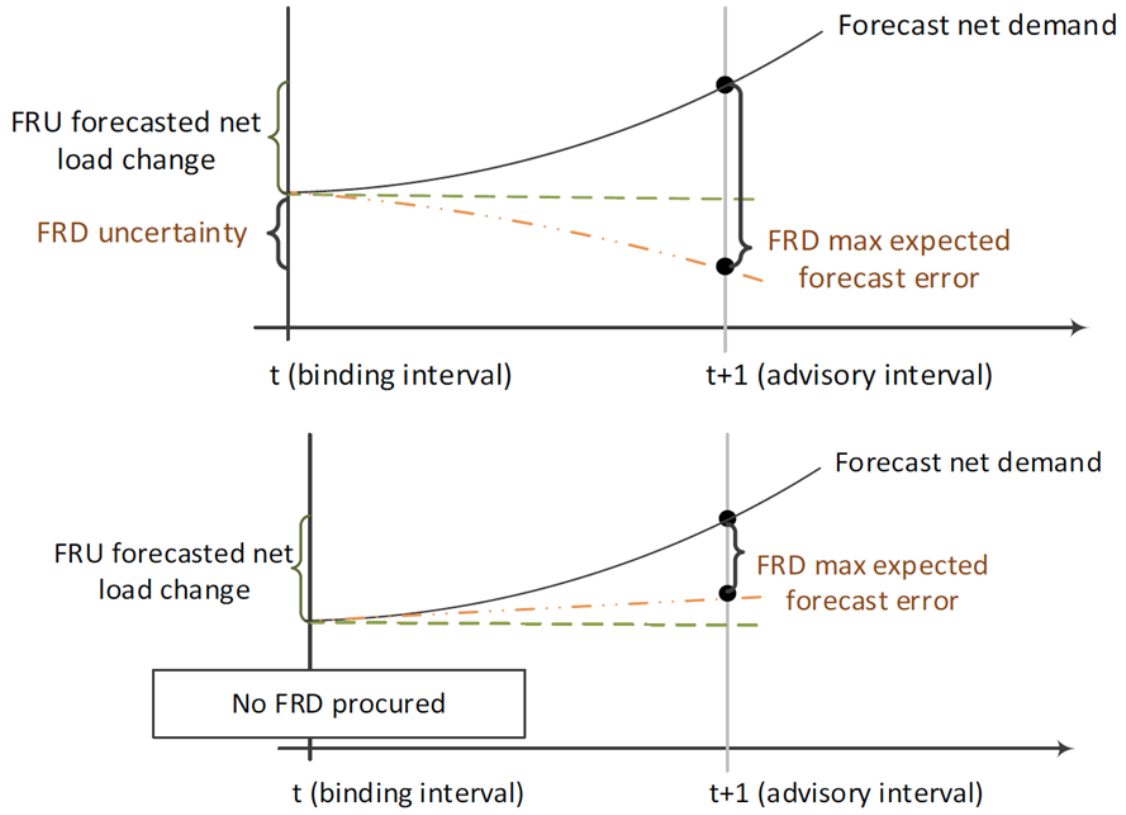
FRU forecasted net load change

Forecast net demand

FRD uncertainty

FRD max expected forecast error

t (binding interval)

t+1 (advisory interval)

FRU forecasted net load change

Forecast net demand

FRD max expected forecast error

No FRD procured

t (binding interval)

t+1 (advisory interval)